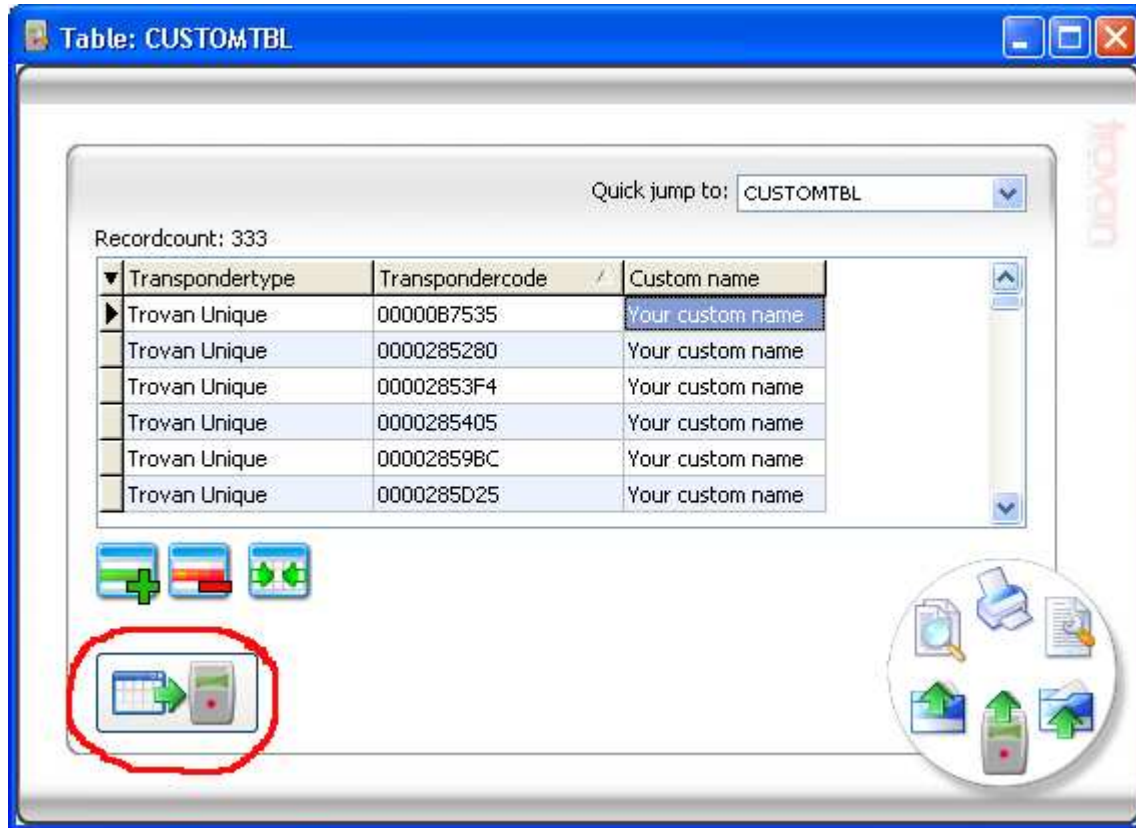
Table: CUSTOMTBL

trovan

Quick jump to: CUSTOMTBL

Recordcount: 333

| Transpondertype | Transpondercode | Custom name |
|---|---|---|
| Trovan Unique | 00000B7535 | Your custom name |
| Trovan Unique | 0000285280 | Your custom name |
| Trovan Unique | 00002853F4 | Your custom name |
| Trovan Unique | 0000285405 | Your custom name |
| Trovan Unique | 00002859BC | Your custom name |
| Trovan Unique | 0000285D25 | Your custom name |